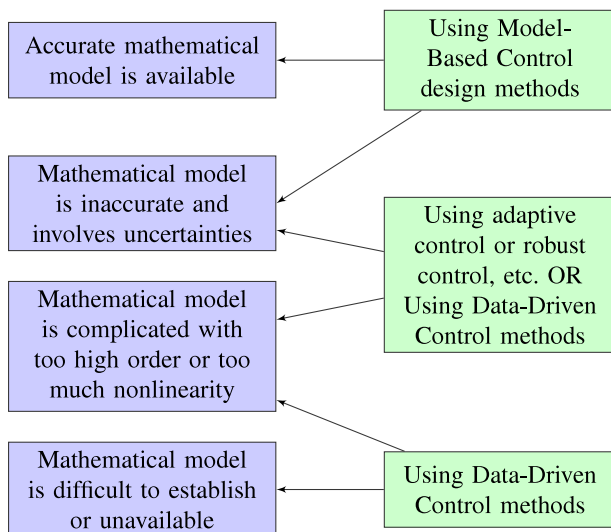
Accurate mathematical model is available

Using Model-Based Control design methods

Mathematical model is inaccurate and involves uncertainties

Using adaptive control or robust control, etc. OR Using Data-Driven Control methods

Mathematical model is complicated with too high order or too much nonlinearity

Mathematical model is difficult to establish or unavailable

Using Data-Driven Control methods